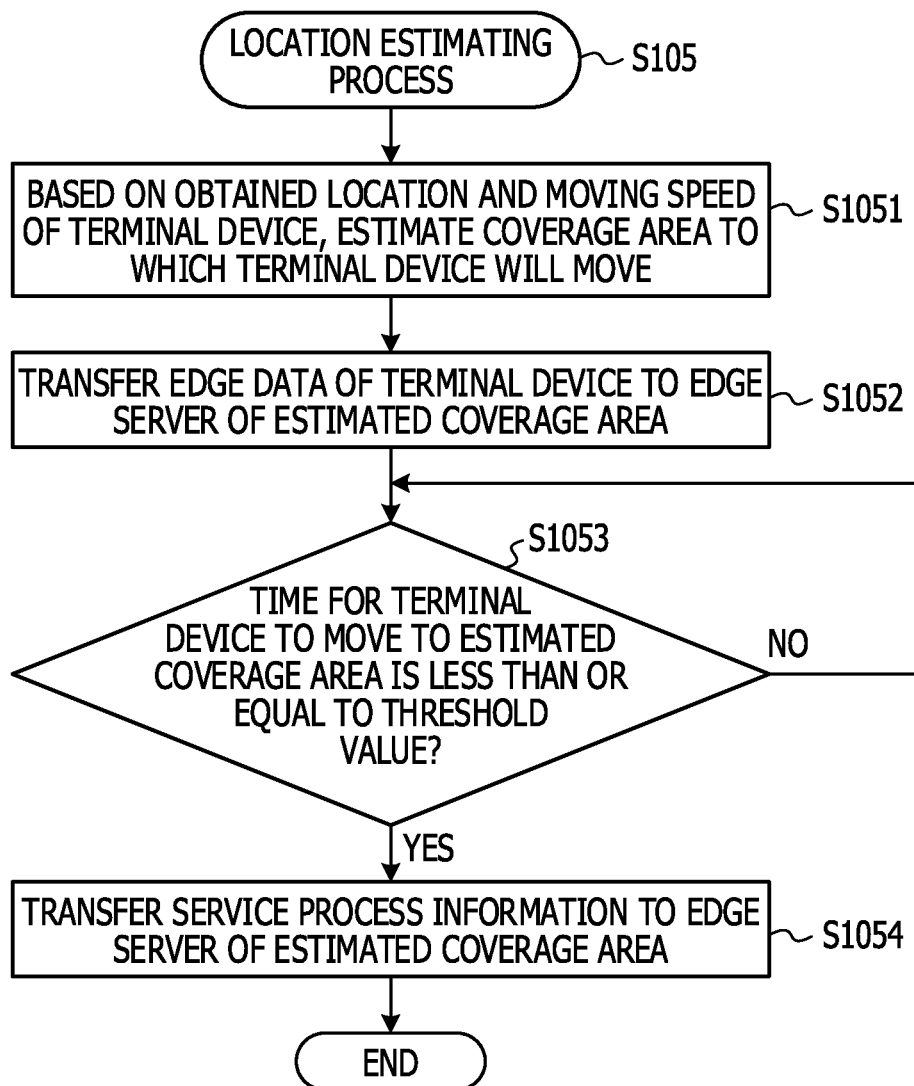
LOCATION ESTIMATING PROCESS
S105

BASED ON OBTAINED LOCATION AND MOVING SPEED OF TERMINAL DEVICE, ESTIMATE COVERAGE AREA TO WHICH TERMINAL DEVICE WILL MOVE
S1051

TRANSFER EDGE DATA OF TERMINAL DEVICE TO EDGE SERVER OF ESTIMATED COVERAGE AREA
S1052

S1053
TIME FOR TERMINAL DEVICE TO MOVE TO ESTIMATED COVERAGE AREA IS LESS THAN OR EQUAL TO THRESHOLD VALUE?
NO
YES

TRANSFER SERVICE PROCESS INFORMATION TO EDGE SERVER OF ESTIMATED COVERAGE AREA
S1054

END